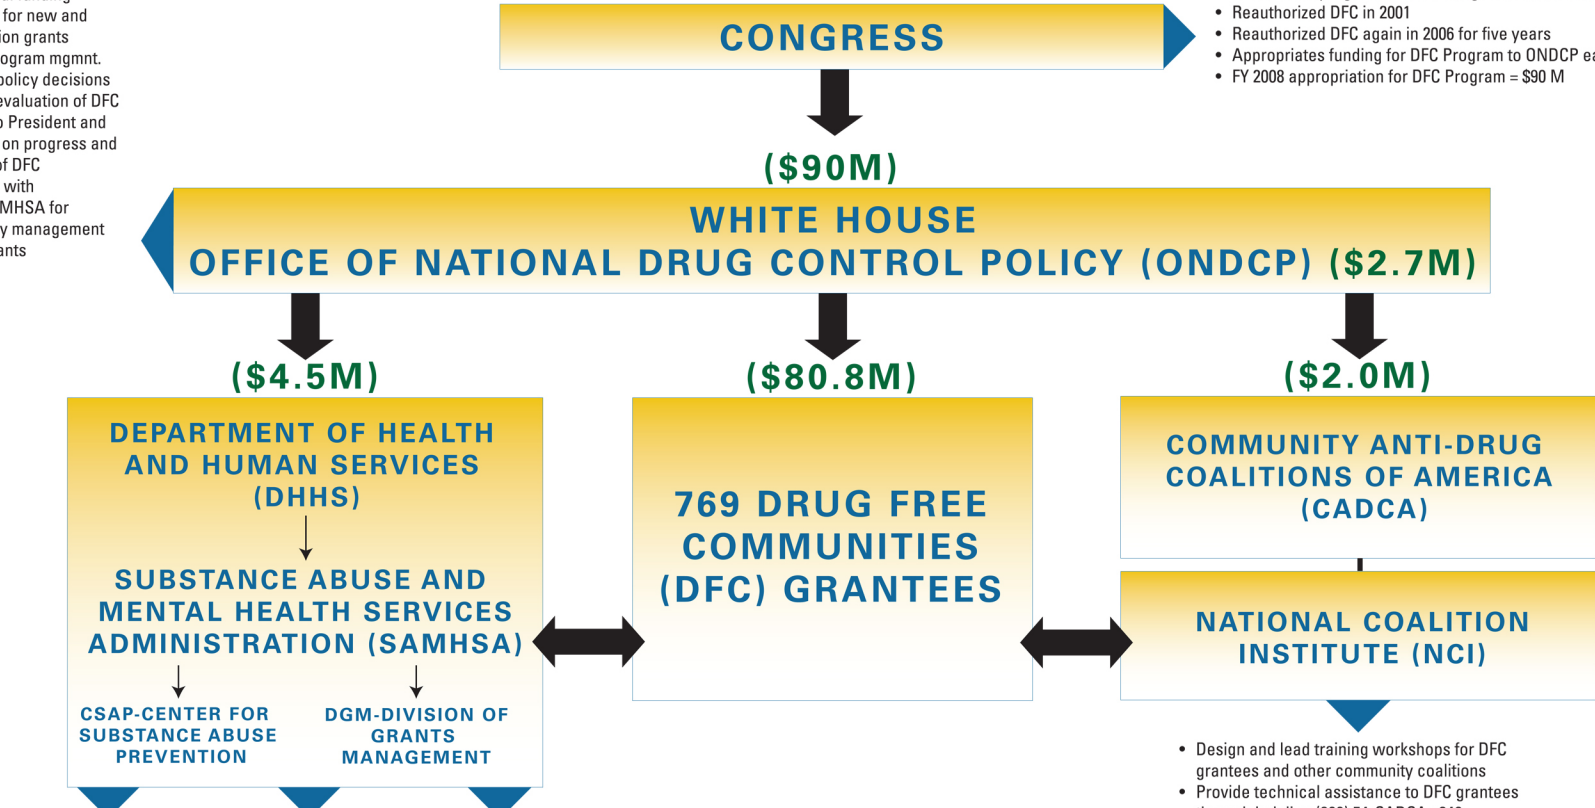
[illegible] for new and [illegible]ion grants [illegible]ogram mgmnt. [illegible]policy decisions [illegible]evaluation of DFC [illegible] President and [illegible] on progress and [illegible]f DFC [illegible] with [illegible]MHSA for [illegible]y management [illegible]ants

CONGRESS

• Reauthorized DFC in 2001
• Reauthorized DFC again in 2006 for five years
• Appropriates funding for DFC Program to ONDCP ea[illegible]
• FY 2008 appropriation for DFC Program = $90 M

($90M)

WHITE HOUSE
OFFICE OF NATIONAL DRUG CONTROL POLICY (ONDCP) ($2.7M)

($4.5M)

DEPARTMENT OF HEALTH AND HUMAN SERVICES (DHHS)

SUBSTANCE ABUSE AND MENTAL HEALTH SERVICES ADMINISTRATION (SAMHSA)

CSAP-CENTER FOR SUBSTANCE ABUSE PREVENTION

DGM-DIVISION OF GRANTS MANAGEMENT

($80.8M)

769 DRUG FREE COMMUNITIES (DFC) GRANTEES

($2.0M)

COMMUNITY ANTI-DRUG COALITIONS OF AMERICA (CADCA)

NATIONAL COALITION INSTITUTE (NCI)

• Design and lead training workshops for DFC grantees and other community coalitions
• Provide technical assistance to DFC grantees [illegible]